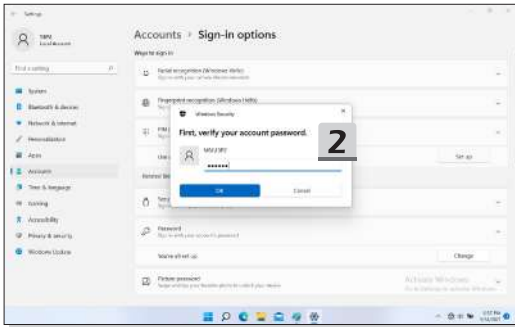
Settings

MSI
Local Account

Find a setting

System
Bluetooth & devices
Network & internet
Personalization
Apps
Accounts
Time & language
Gaming
Accessibility
Privacy & security
Windows Update

Accounts > Sign-in options

Ways to sign in

Facial recognition (Windows Hello)
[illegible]

Fingerprint recognition (Windows Hello)
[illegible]

PIN
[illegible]

Use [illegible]

Set up

Additional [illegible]

Security key
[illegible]

Password
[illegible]

You're all set up

Change

Picture password
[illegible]

Windows Security

First, verify your account password.

MSI-LF-PC
•••••••

OK
Cancel

2

Activate Windows
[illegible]